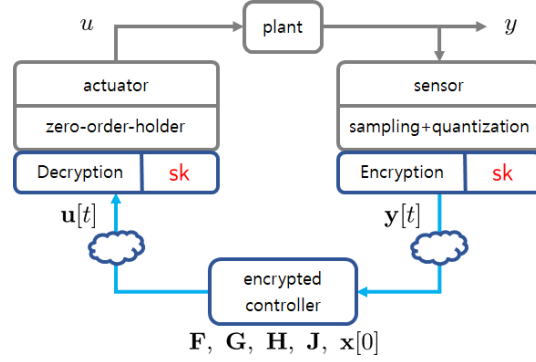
$u$

plant

$y$

actuator

zero-order-holder

Decryption

sk

sensor

sampling+quantization

Encryption

sk

$\mathbf{u}[t]$

$\mathbf{y}[t]$

encrypted controller

$\mathbf{F},\ \mathbf{G},\ \mathbf{H},\ \mathbf{J},\ \mathbf{x}[0]$